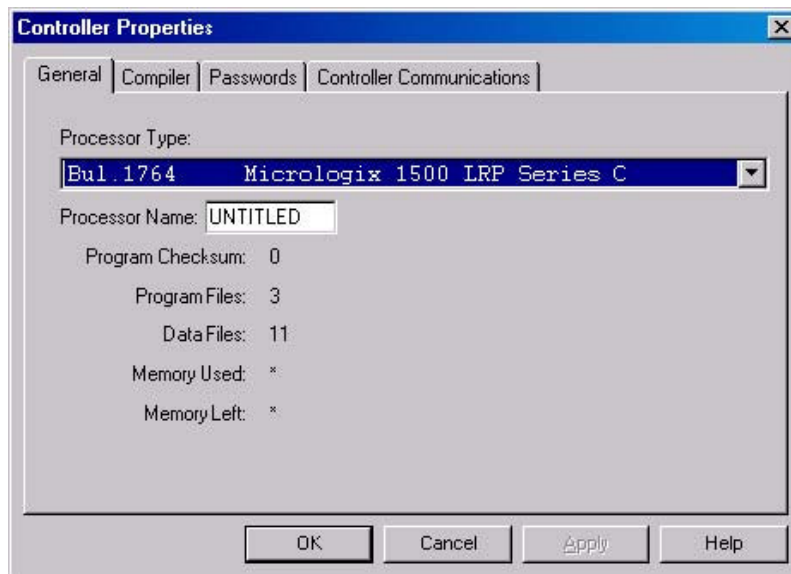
Controller Properties

General | Compiler | Passwords | Controller Communications

Processor Type:
Bul.1764 Micrologix 1500 LRP Series C

Processor Name: UNTITLED

Program Checksum: 0
Program Files: 3
Data Files: 11
Memory Used: *
Memory Left: *

OK | Cancel | Apply | Help